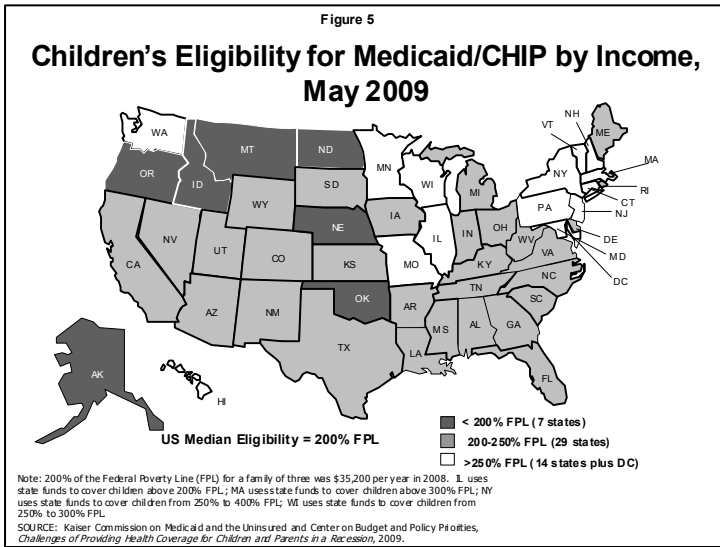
Figure 5

Children's Eligibility for Medicaid/CHIP by Income, May 2009

WA
MT
ND
MN
OR
ID
SD
WI
WY
NY
VT
NH
ME
MA
RI
CT
NJ
MI
IA
NE
NV
UT
CO
IL
IN
OH
PA
WV
VA
DE
MD
DC
CA
KS
MO
KY
NC
TN
SC
AZ
NM
OK
AR
MS
AL
GA
TX
LA
FL
AK
HI

< 200% FPL (7 states)
200-250% FPL (29 states)
>250% FPL (14 states plus DC)

US Median Eligibility = 200% FPL

Note: 200% of the Federal Poverty Line (FPL) for a family of three was $35,200 per year in 2008. IL uses state funds to cover children above 200% FPL; MA uses state funds to cover children above 300% FPL; NY uses state funds to cover children from 250% to 400% FPL; WI uses state funds to cover children from 250% to 300% FPL.
SOURCE: Kaiser Commission on Medicaid and the Uninsured and Center on Budget and Policy Priorities, Challenges of Providing Health Coverage for Children and Parents in a Recession, 2009.